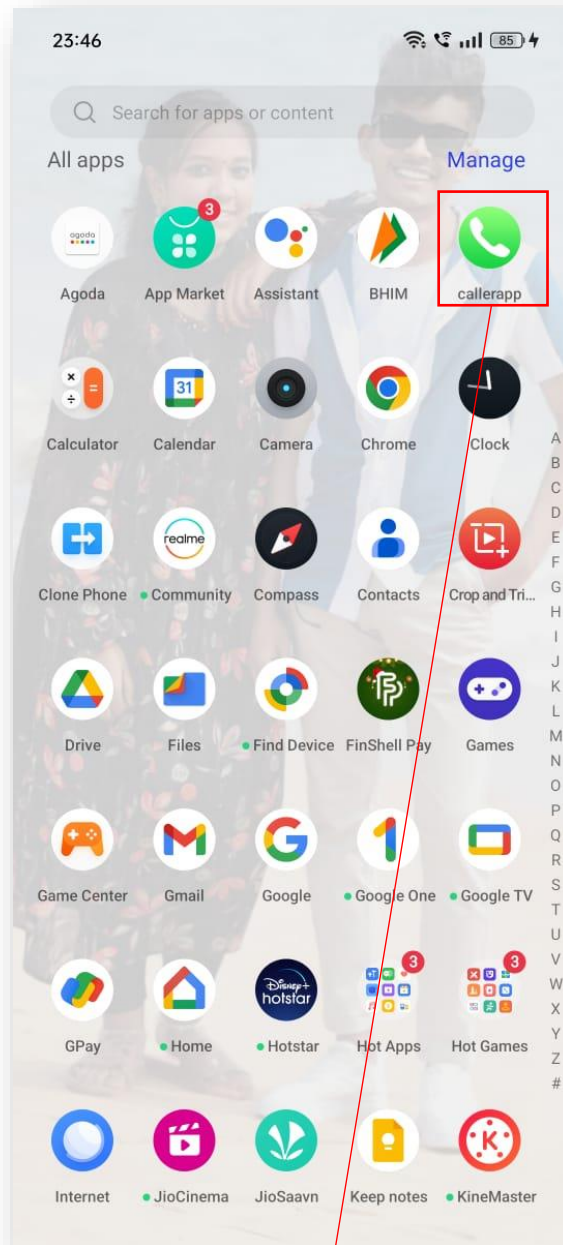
23:46

85

Search for apps or content

All apps

Manage

agoda

Agoda

3

App Market

Assistant

BHIM

callerapp

Calculator

31

Calendar

Camera

Chrome

Clock

A
B
C
D
E
F
G
H
I
J
K
L
M
N
O
P
Q
R
S
T
U
V
W
X
Y
Z
#

Clone Phone

realme

Community

Compass

Contacts

Crop and Tri...

Drive

Files

Find Device

FinShell Pay

Games

Game Center

Gmail

Google

Google One

Google TV

GPay

Home

Disney+ hotstar

Hotstar

3

Hot Apps

3

Hot Games

Internet

JioCinema

JioSaavn

Keep notes

KineMaster